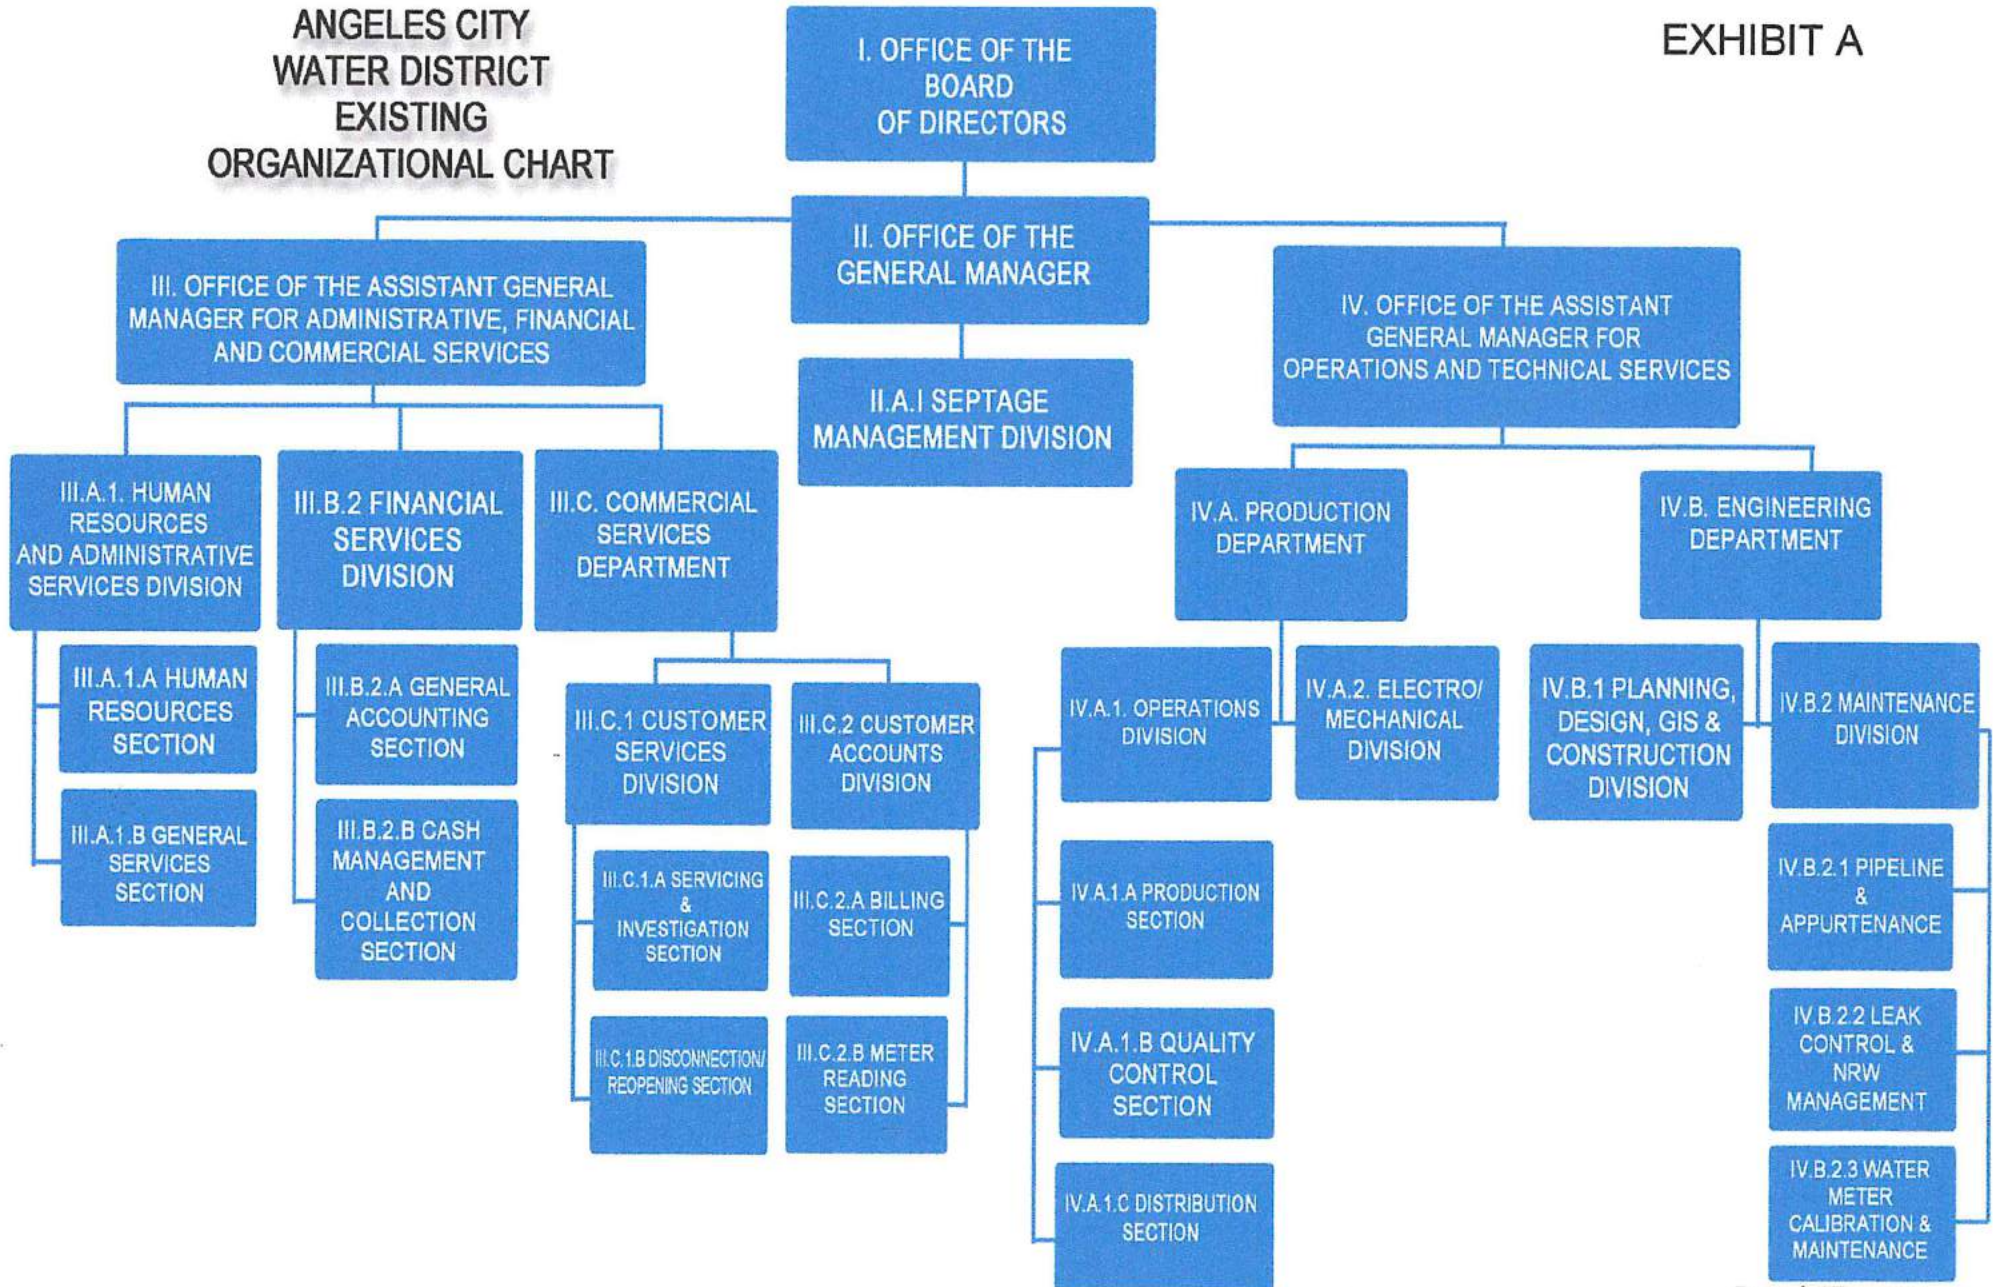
ANGELES CITY WATER DISTRICT EXISTING ORGANIZATIONAL CHART

EXHIBIT A

I. OFFICE OF THE BOARD OF DIRECTORS

II. OFFICE OF THE GENERAL MANAGER

II.A.I SEPTAGE MANAGEMENT DIVISION

III. OFFICE OF THE ASSISTANT GENERAL MANAGER FOR ADMINISTRATIVE, FINANCIAL AND COMMERCIAL SERVICES

III.A.1. HUMAN RESOURCES AND ADMINISTRATIVE SERVICES DIVISION

III.A.1.A HUMAN RESOURCES SECTION

III.A.1.B GENERAL SERVICES SECTION

III.B.2 FINANCIAL SERVICES DIVISION

III.B.2.A GENERAL ACCOUNTING SECTION

III.B.2.B CASH MANAGEMENT AND COLLECTION SECTION

III.C. COMMERCIAL SERVICES DEPARTMENT

III.C.1 CUSTOMER SERVICES DIVISION

III.C.1.A SERVICING & INVESTIGATION SECTION

III.C.1.B DISCONNECTION/ REOPENING SECTION

III.C.2 CUSTOMER ACCOUNTS DIVISION

III.C.2.A BILLING SECTION

III.C.2.B METER READING SECTION

IV. OFFICE OF THE ASSISTANT GENERAL MANAGER FOR OPERATIONS AND TECHNICAL SERVICES

IV.A. PRODUCTION DEPARTMENT

IV.A.1. OPERATIONS DIVISION

IV.A.1.A PRODUCTION SECTION

IV.A.1.B QUALITY CONTROL SECTION

IV.A.1.C DISTRIBUTION SECTION

IV.A.2. ELECTRO/ MECHANICAL DIVISION

IV.B. ENGINEERING DEPARTMENT

IV.B.1 PLANNING, DESIGN, GIS & CONSTRUCTION DIVISION

IV.B.2 MAINTENANCE DIVISION

IV.B.2.1 PIPELINE & APPURTENANCE

IV.B.2.2 LEAK CONTROL & NRW MANAGEMENT

IV.B.2.3 WATER METER CALIBRATION & MAINTENANCE